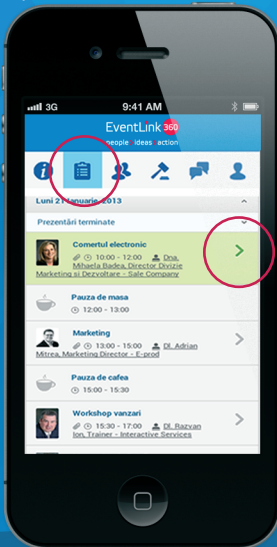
3G 9:41 AM

EventLink 360
people ideas action

Luni 21 Ianuarie 2013

Prezentări terminate

Comertul electronic
10:00 - 12:00 Dna. Mihaela Badea, Director Divizie Marketing si Dezvoltare - Sale Company

Pauza de masa
12:00 - 13:00

Marketing
13:00 - 15:00 Dl. Adrian Mitrea, Marketing Director - E-prod

Pauza de cafea
15:00 - 15:30

Workshop vanzari
15:30 - 17:00 Dl. Razvan Ion, Trainer - Interactive Services